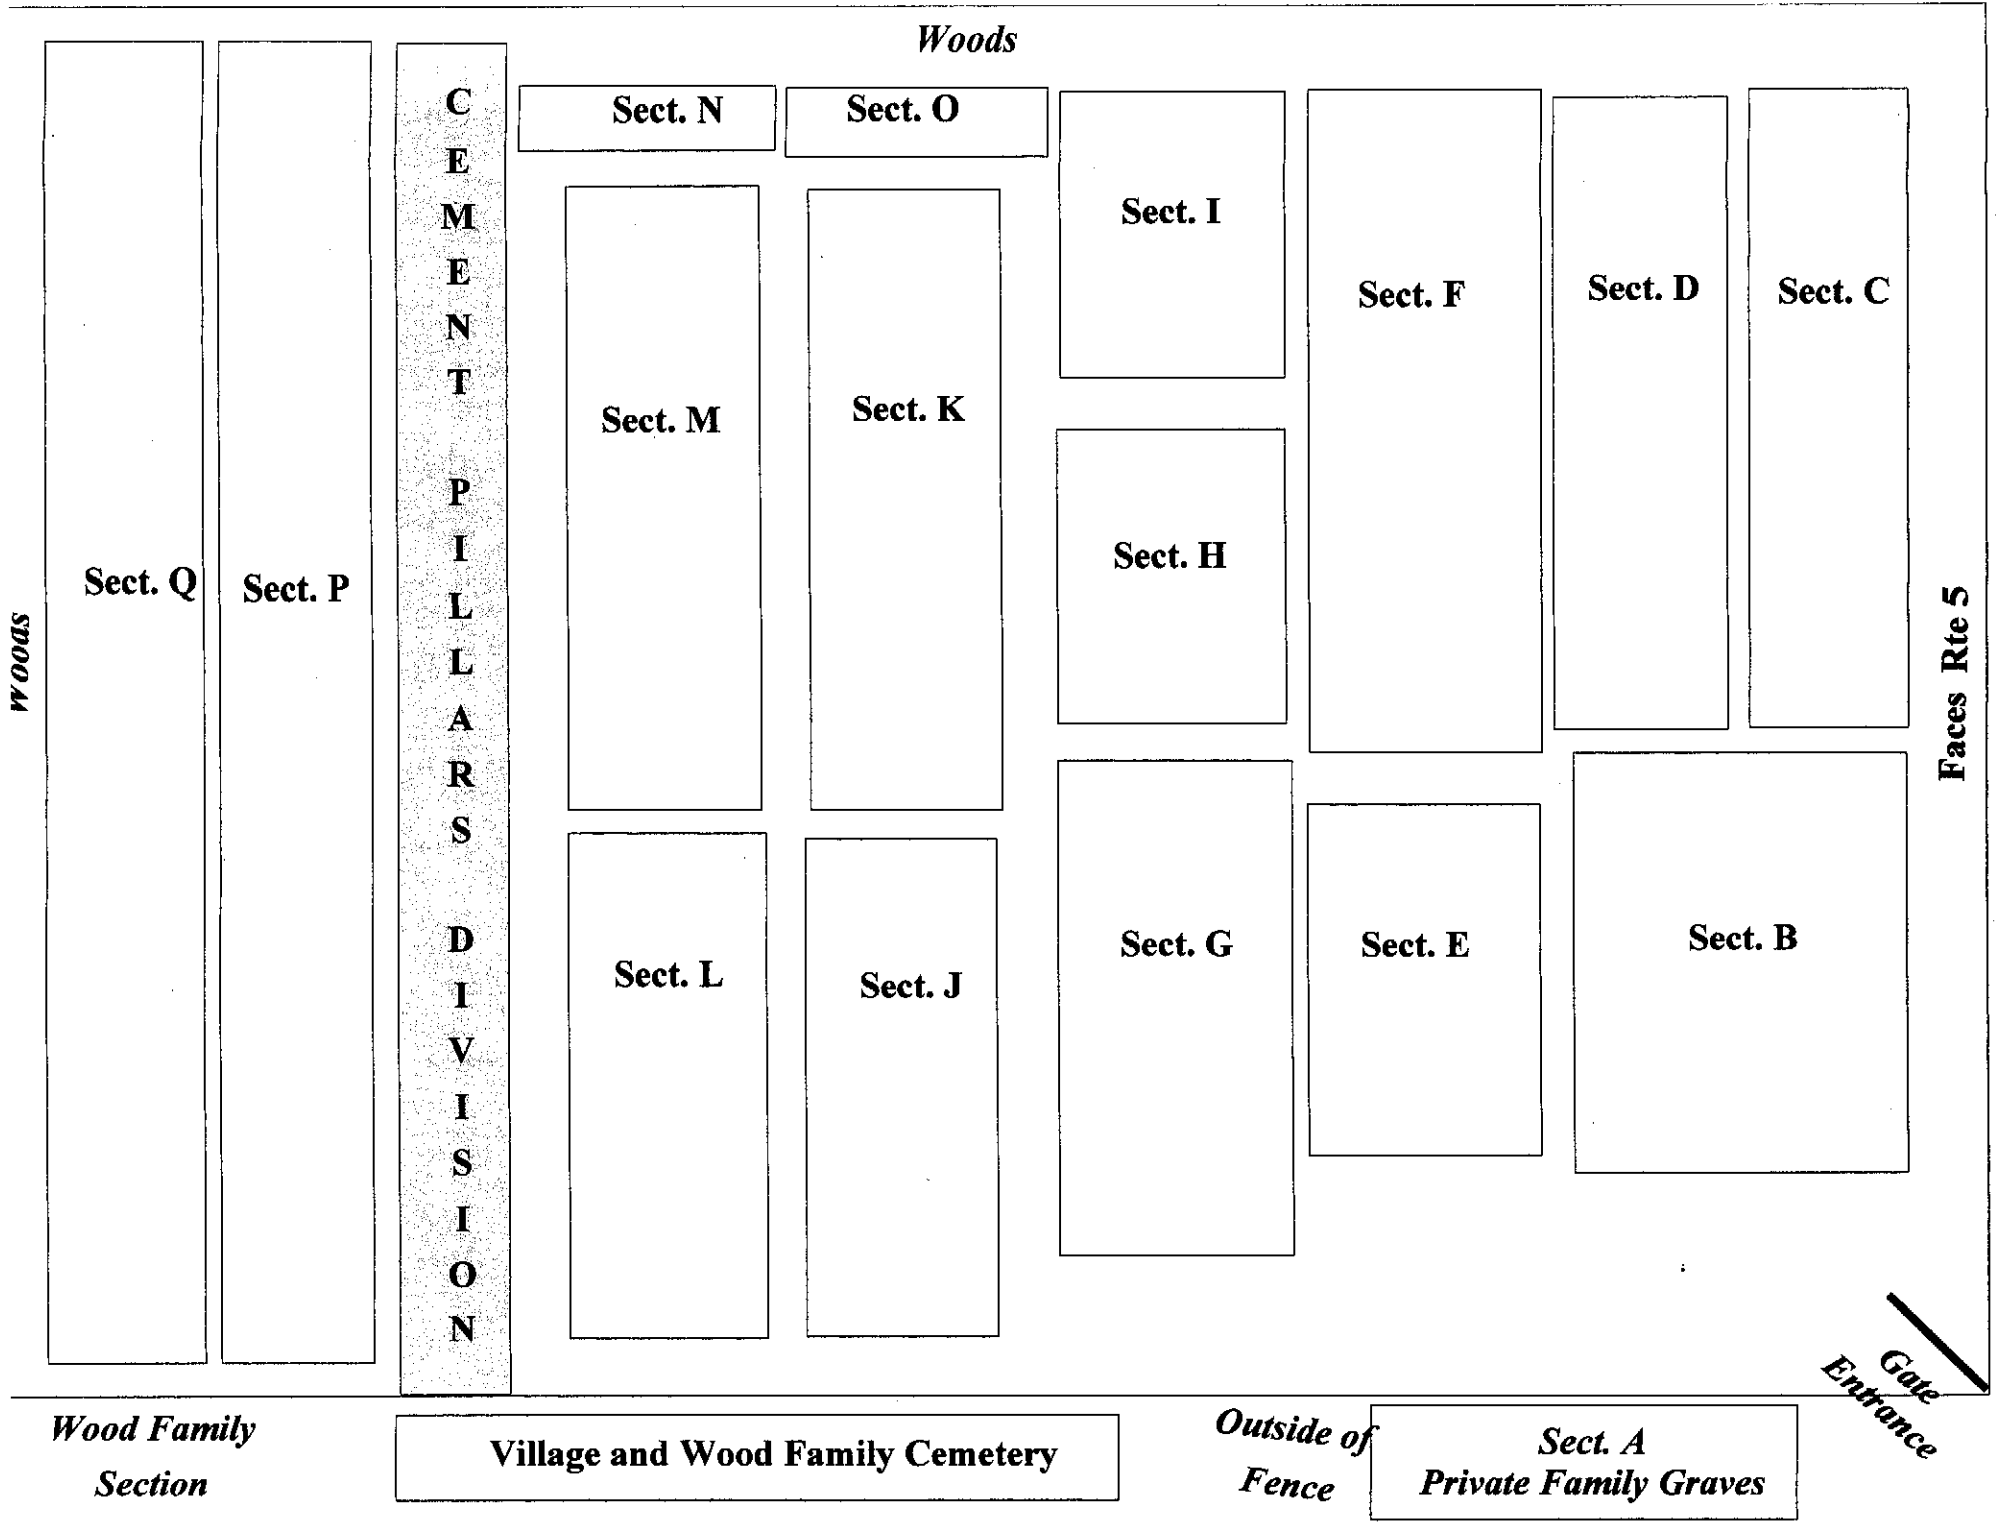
Woods

Woods

Sect. Q

Sect. P

CEMENT PILLARS DIVISION

Sect. N

Sect. O

Sect. M

Sect. K

Sect. L

Sect. J

Sect. I

Sect. H

Sect. G

Sect. F

Sect. E

Sect. D

Sect. C

Sect. B

Faces Rte 5

Gate Entrance

Wood Family Section

Village and Wood Family Cemetery

Outside of Fence

Sect. A
Private Family Graves